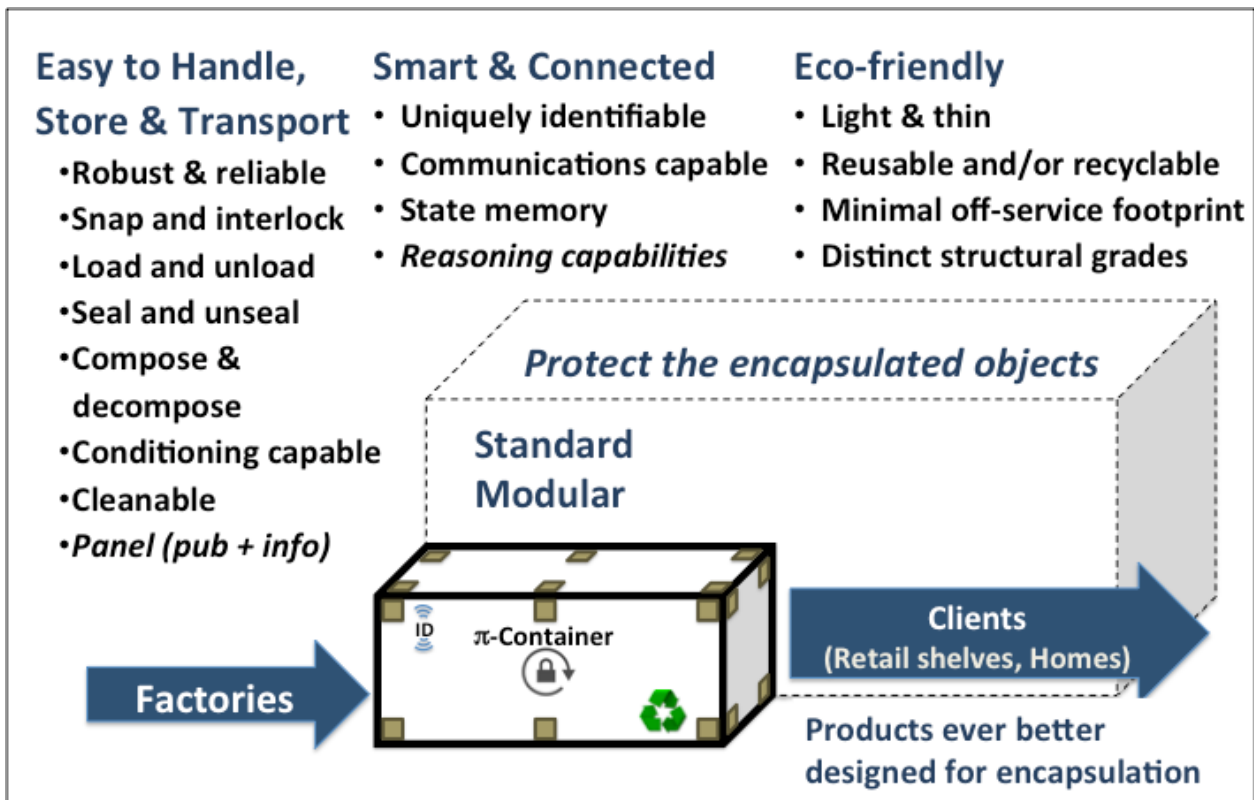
Easy to Handle, Store & Transport
•Robust & reliable
•Snap and interlock
•Load and unload
•Seal and unseal
•Compose & decompose
•Conditioning capable
•Cleanable
•Panel (pub + info)

Smart & Connected
• Uniquely identifiable
• Communications capable
• State memory
• Reasoning capabilities

Eco-friendly
• Light & thin
• Reusable and/or recyclable
• Minimal off-service footprint
• Distinct structural grades

Protect the encapsulated objects

Standard
Modular

ID
π-Container

Factories

Clients
(Retail shelves, Homes)

Products ever better designed for encapsulation